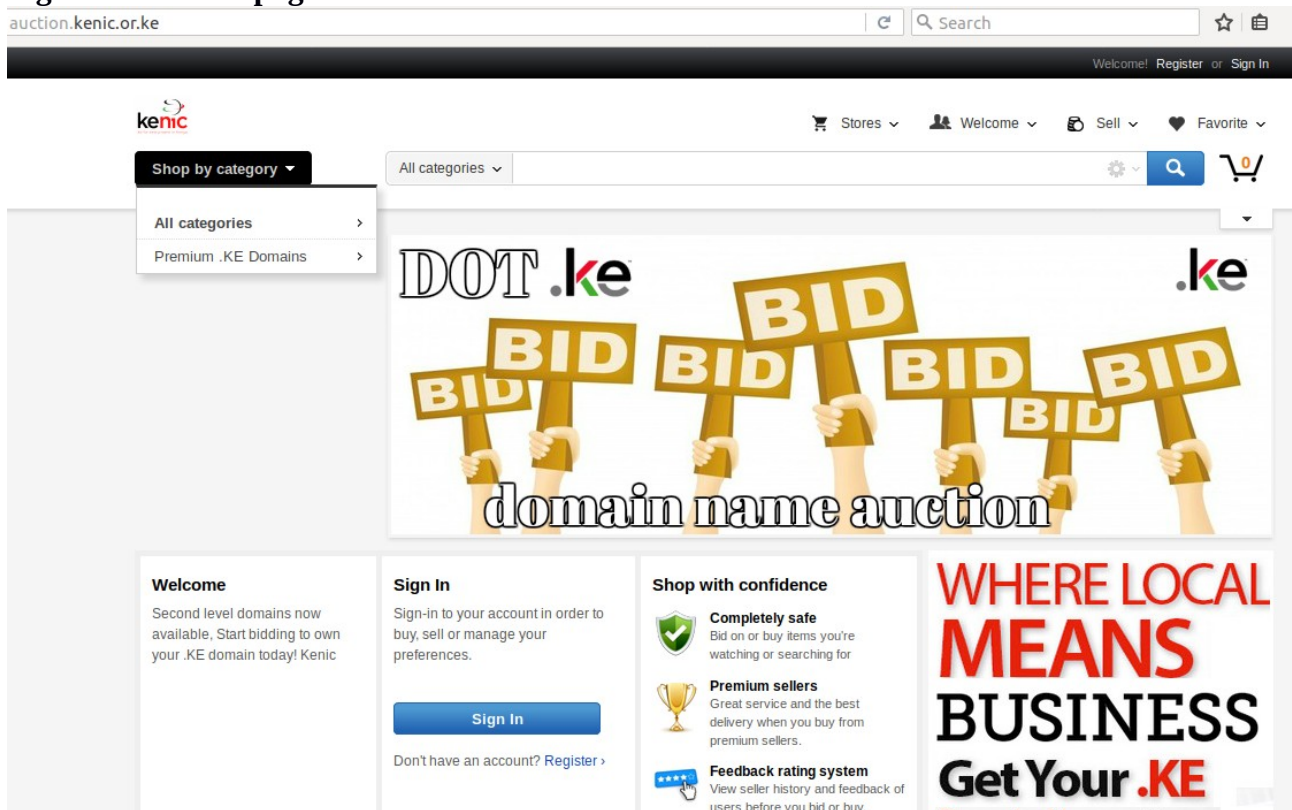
auction.kenic.or.ke

Search

Welcome! Register or Sign In

kenic

Stores Welcome Sell Favorite

Shop by category

All categories

0

All categories

Premium .KE Domains

DOT .ke

.ke

BID BID BID BID BID BID BID

domain name auction

Welcome

Second level domains now available, Start bidding to own your .KE domain today! Kenic

Sign In

Sign-in to your account in order to buy, sell or manage your preferences.

Sign In

Don't have an account? Register ›

Shop with confidence

Completely safe
Bid on or buy items you're watching or searching for

Premium sellers
Great service and the best delivery when you buy from premium sellers.

Feedback rating system
View seller history and feedback of users before you bid or buy.

WHERE LOCAL MEANS BUSINESS Get Your .KE